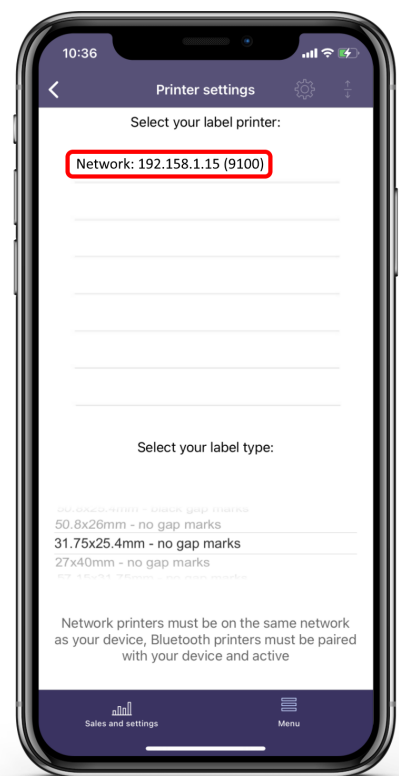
10:36

Printer settings

Select your label printer:

Network: 192.158.1.15 (9100)

Select your label type:

50.8x25.4mm - black gap marks
50.8x26mm - no gap marks
31.75x25.4mm - no gap marks
27x40mm - no gap marks
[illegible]

Network printers must be on the same network as your device, Bluetooth printers must be paired with your device and active

Sales and settings

Menu